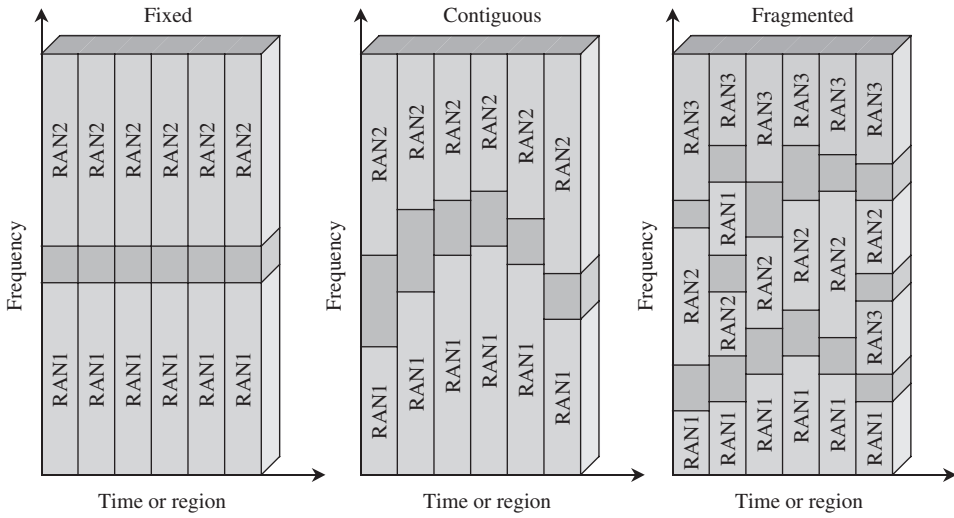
Fixed

Frequency

RAN2 RAN2 RAN2 RAN2 RAN2 RAN2

RAN1 RAN1 RAN1 RAN1 RAN1 RAN1

Time or region

Contiguous

Frequency

RAN2 RAN2 RAN2 RAN2 RAN2 RAN2

RAN1 RAN1 RAN1 RAN1 RAN1 RAN1

Time or region

Fragmented

Frequency

RAN3 RAN3 RAN3 RAN3 RAN3 RAN3

RAN1 RAN2 RAN2 RAN2

RAN2 RAN2 RAN3

RAN1 RAN1 RAN1 RAN1 RAN1 RAN1

Time or region